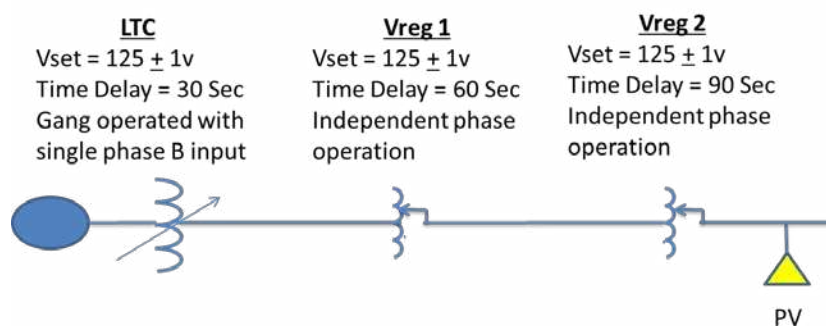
LTC
Vset = 125 $\pm$ 1v
Time Delay = 30 Sec
Gang operated with single phase B input

Vreg 1
Vset = 125 $\pm$ 1v
Time Delay = 60 Sec
Independent phase operation

Vreg 2
Vset = 125 $\pm$ 1v
Time Delay = 90 Sec
Independent phase operation

PV